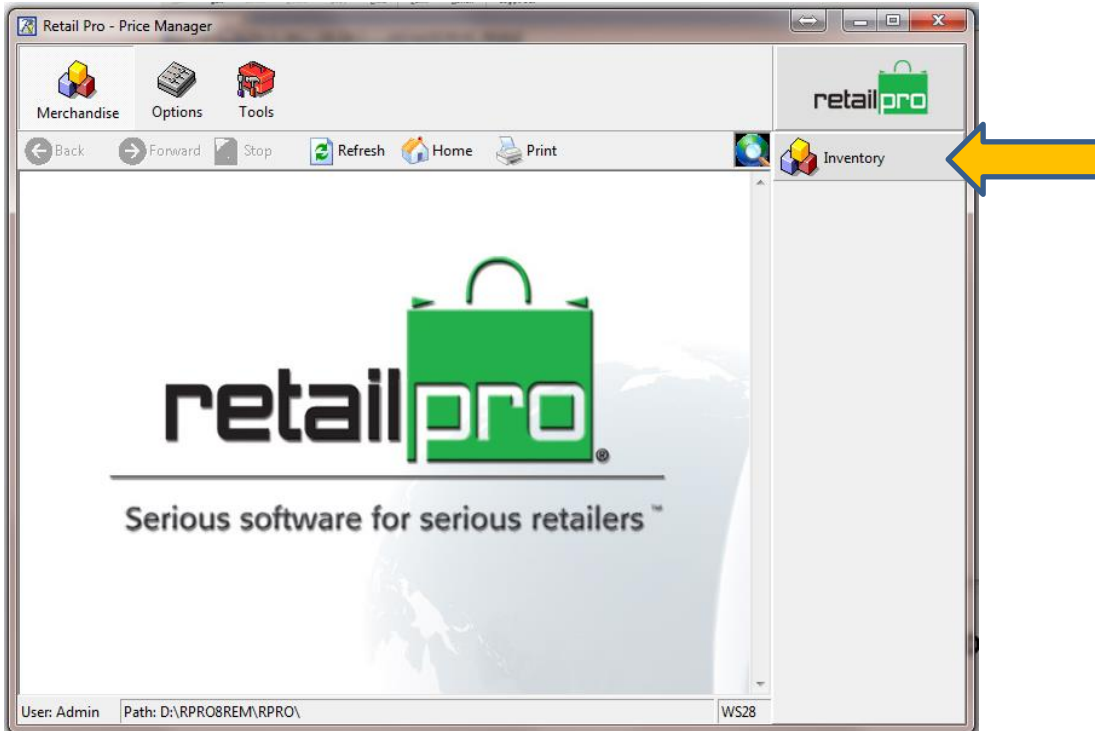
Retail Pro - Price Manager

Merchandise Options Tools

retailpro

Back Forward Stop Refresh Home Print

Inventory

retailpro®

Serious software for serious retailers™

User: Admin Path: D:\RPRO8REM\RPRO\ WS28